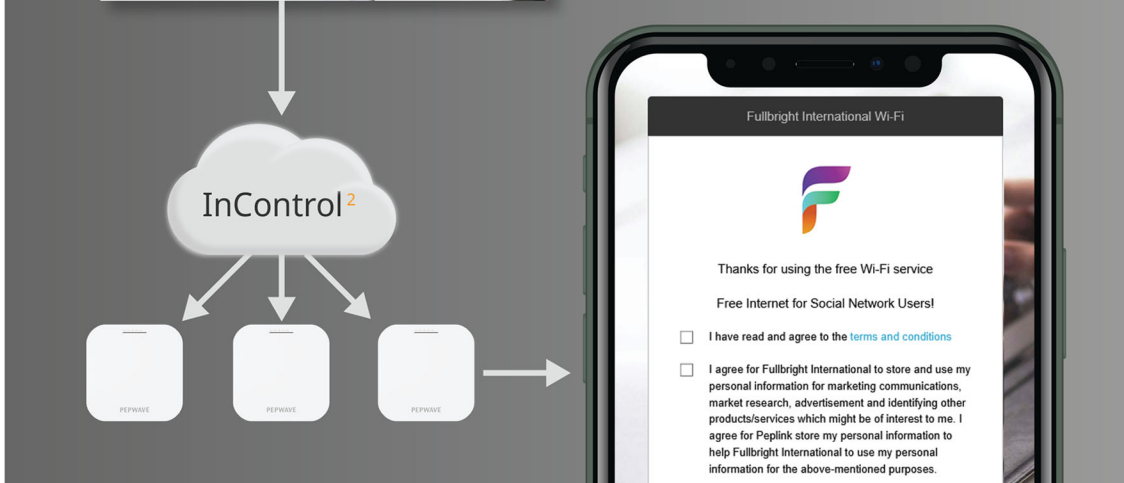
InControl$^2$

PEPWAVE

PEPWAVE

PEPWAVE

Fullbright International Wi-Fi

Thanks for using the free Wi-Fi service

Free Internet for Social Network Users!

I have read and agree to the terms and conditions

I agree for Fullbright International to store and use my personal information for marketing communications, market research, advertisement and identifying other products/services which might be of interest to me. I agree for Peplink store my personal information to help Fullbright International to use my personal information for the above-mentioned purposes.